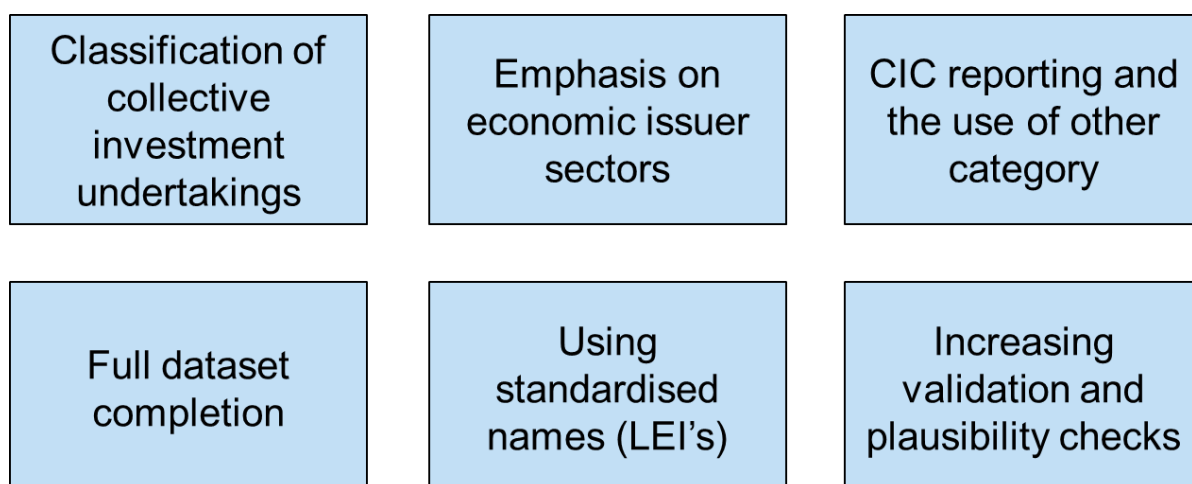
Classification of collective investment undertakings

Emphasis on economic issuer sectors

CIC reporting and the use of other category

Full dataset completion

Using standardised names (LEI's)

Increasing validation and plausibility checks